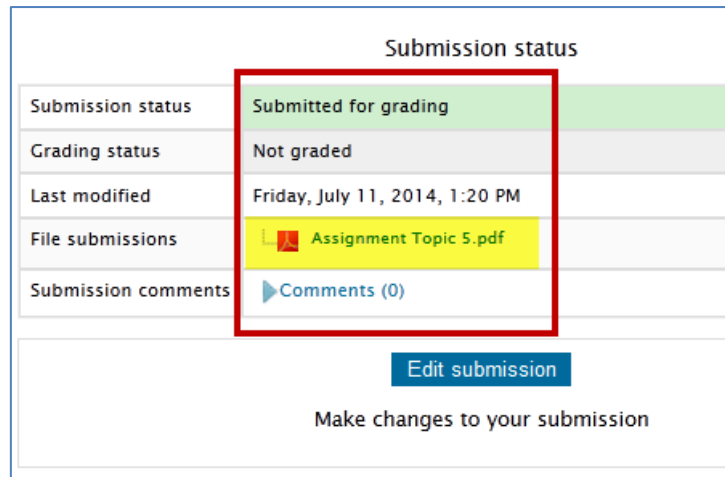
Submission status

| Submission status | Submitted for grading |
|---|---|
| Grading status | Not graded |
| Last modified | Friday, July 11, 2014, 1:20 PM |
| File submissions | Assignment Topic 5.pdf |
| Submission comments | Comments (0) |

Edit submission

Make changes to your submission